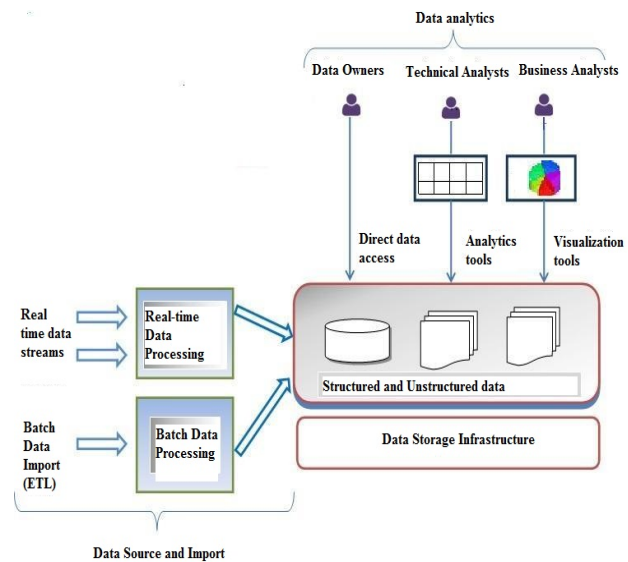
Data analytics

Data Owners

Technical Analysts

Business Analysts

Direct data access

Analytics tools

Visualization tools

Real time data streams

Real-time Data Processing

Batch Data Import (ETL)

Batch Data Processing

Structured and Unstructured data

Data Storage Infrastructure

Data Source and Import